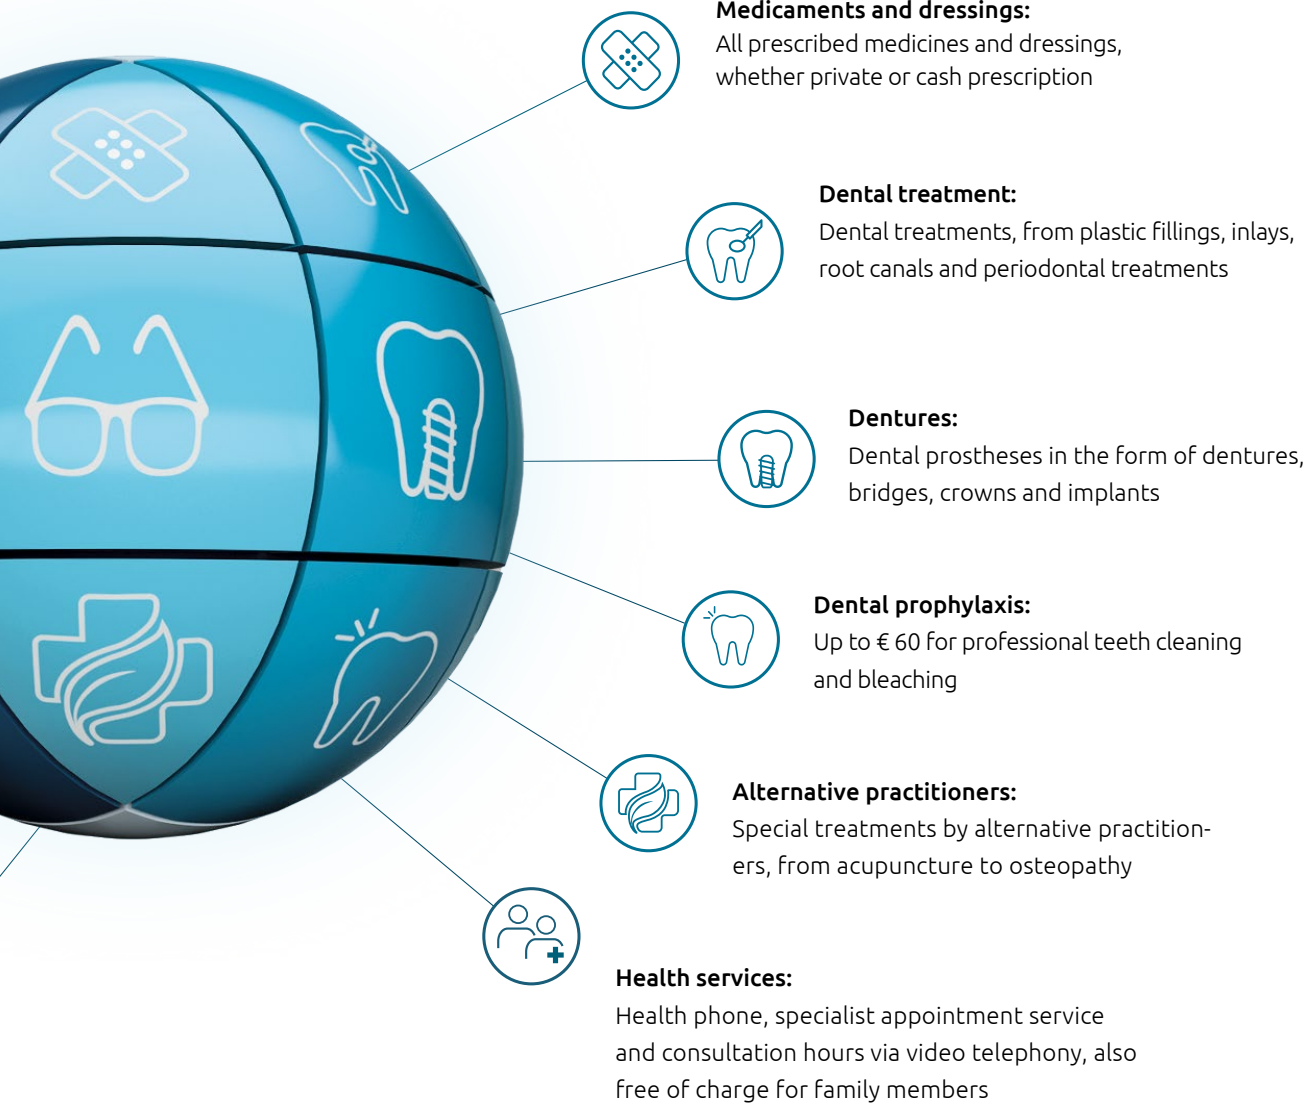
Medicaments and dressings:
All prescribed medicines and dressings, whether private or cash prescription

Dental treatment:
Dental treatments, from plastic fillings, inlays, root canals and periodontal treatments

Dentures:
Dental prostheses in the form of dentures, bridges, crowns and implants

Dental prophylaxis:
Up to € 60 for professional teeth cleaning and bleaching

Alternative practitioners:
Special treatments by alternative practitioners, from acupuncture to osteopathy

Health services:
Health phone, specialist appointment service and consultation hours via video telephony, also free of charge for family members